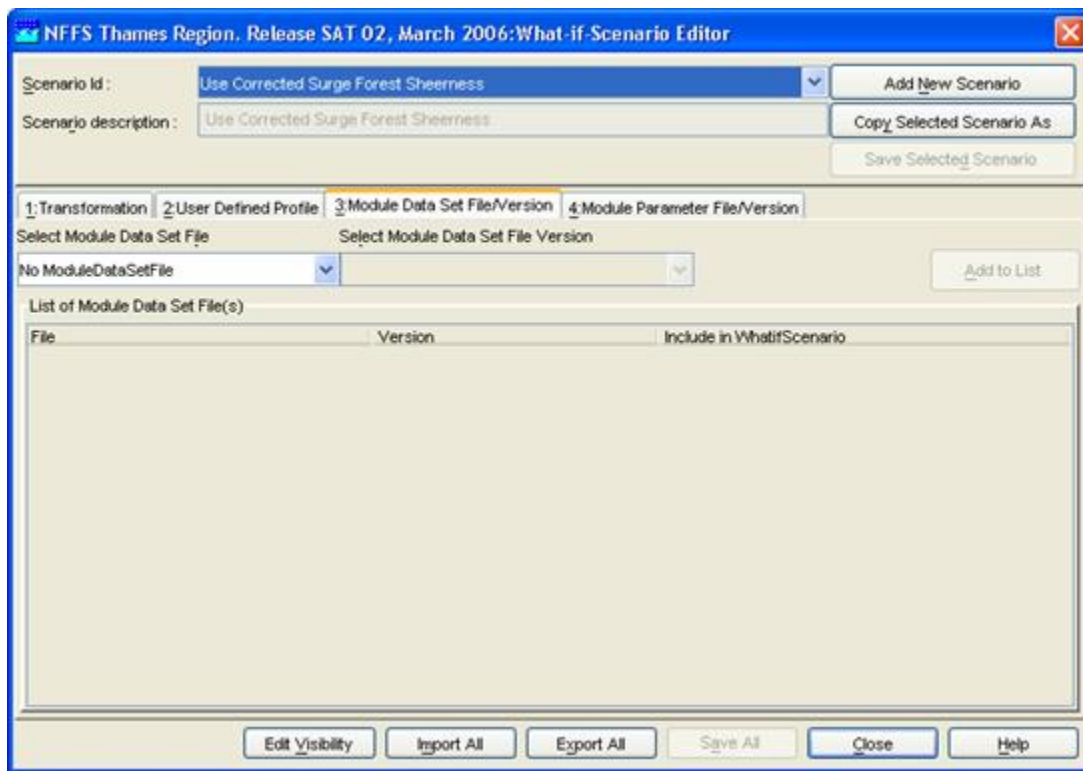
NFFS Thames Region. Release SAT 02, March 2006:What-if-Scenario Editor

Scenario Id : Use Corrected Surge Forest Sheerness
Add New Scenario
Scenario description : Use Corrected Surge Forest Sheerness
Copy Selected Scenario As
Save Selected Scenario

1:Transformation 2:User Defined Profile 3:Module Data Set File/Version 4:Module Parameter File/Version

Select Module Data Set File
Select Module Data Set File Version
No ModuleDataSetFile
Add to List

List of Module Data Set File(s)

| File | Version | Include in WhatifScenario |
|---|---|---|

Edit Visibility Import All Export All Save All Close Help